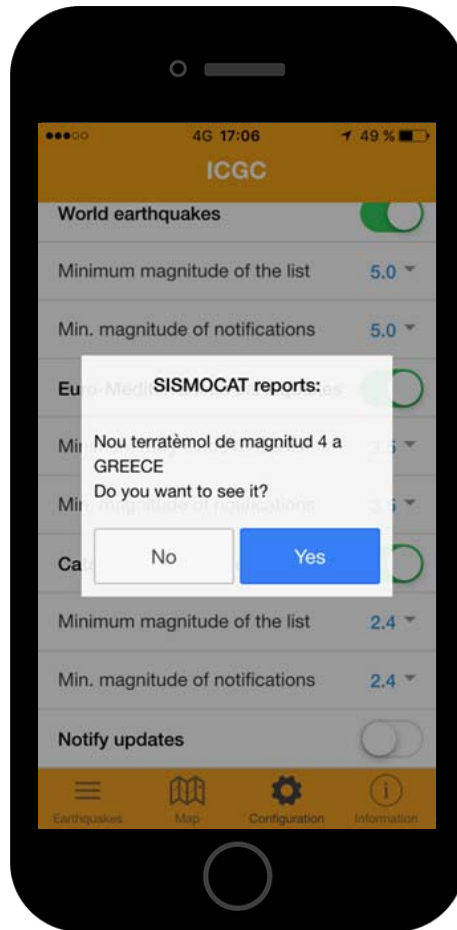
4G 17:06
49 %
ICGC

World earthquakes

Minimum magnitude of the list 5.0

Min. magnitude of notifications 5.0

Eu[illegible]

Mi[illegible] 3.5

Mi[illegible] 3.5

Ca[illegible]

SISMOCAT reports:

Nou terratèmol de magnitud 4 a GREECE
Do you want to see it?

No Yes

Minimum magnitude of the list 2.4

Min. magnitude of notifications 2.4

Notify updates

Earthquakes Map Configuration Information